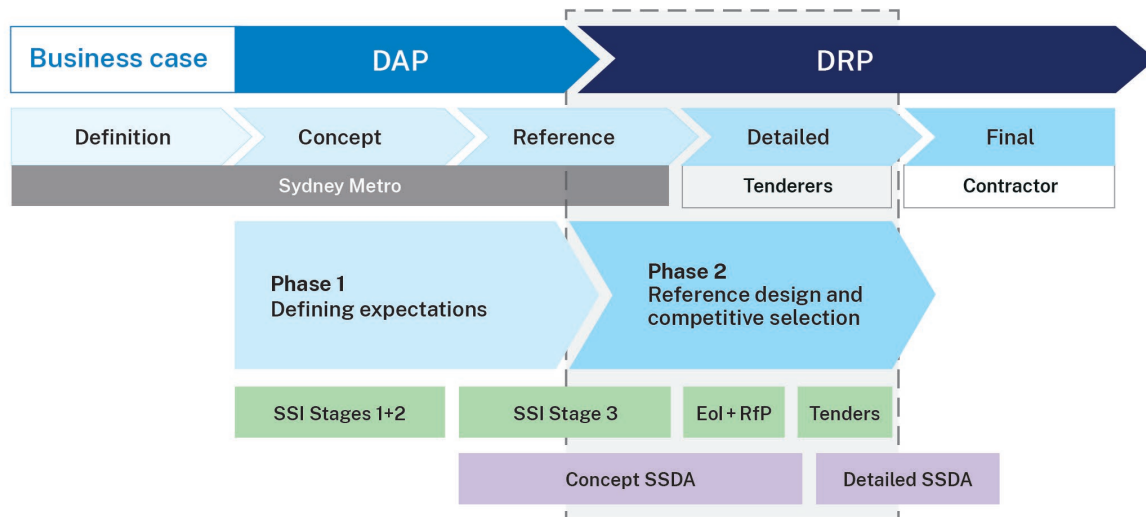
Business case

DAP

DRP

Definition

Concept

Reference

Detailed

Final

Sydney Metro

Tenderers

Contractor

Phase 1
Defining expectations

Phase 2
Reference design and competitive selection

SSI Stages 1+2

SSI Stage 3

EoI + RfP

Tenders

Concept SSDA

Detailed SSDA